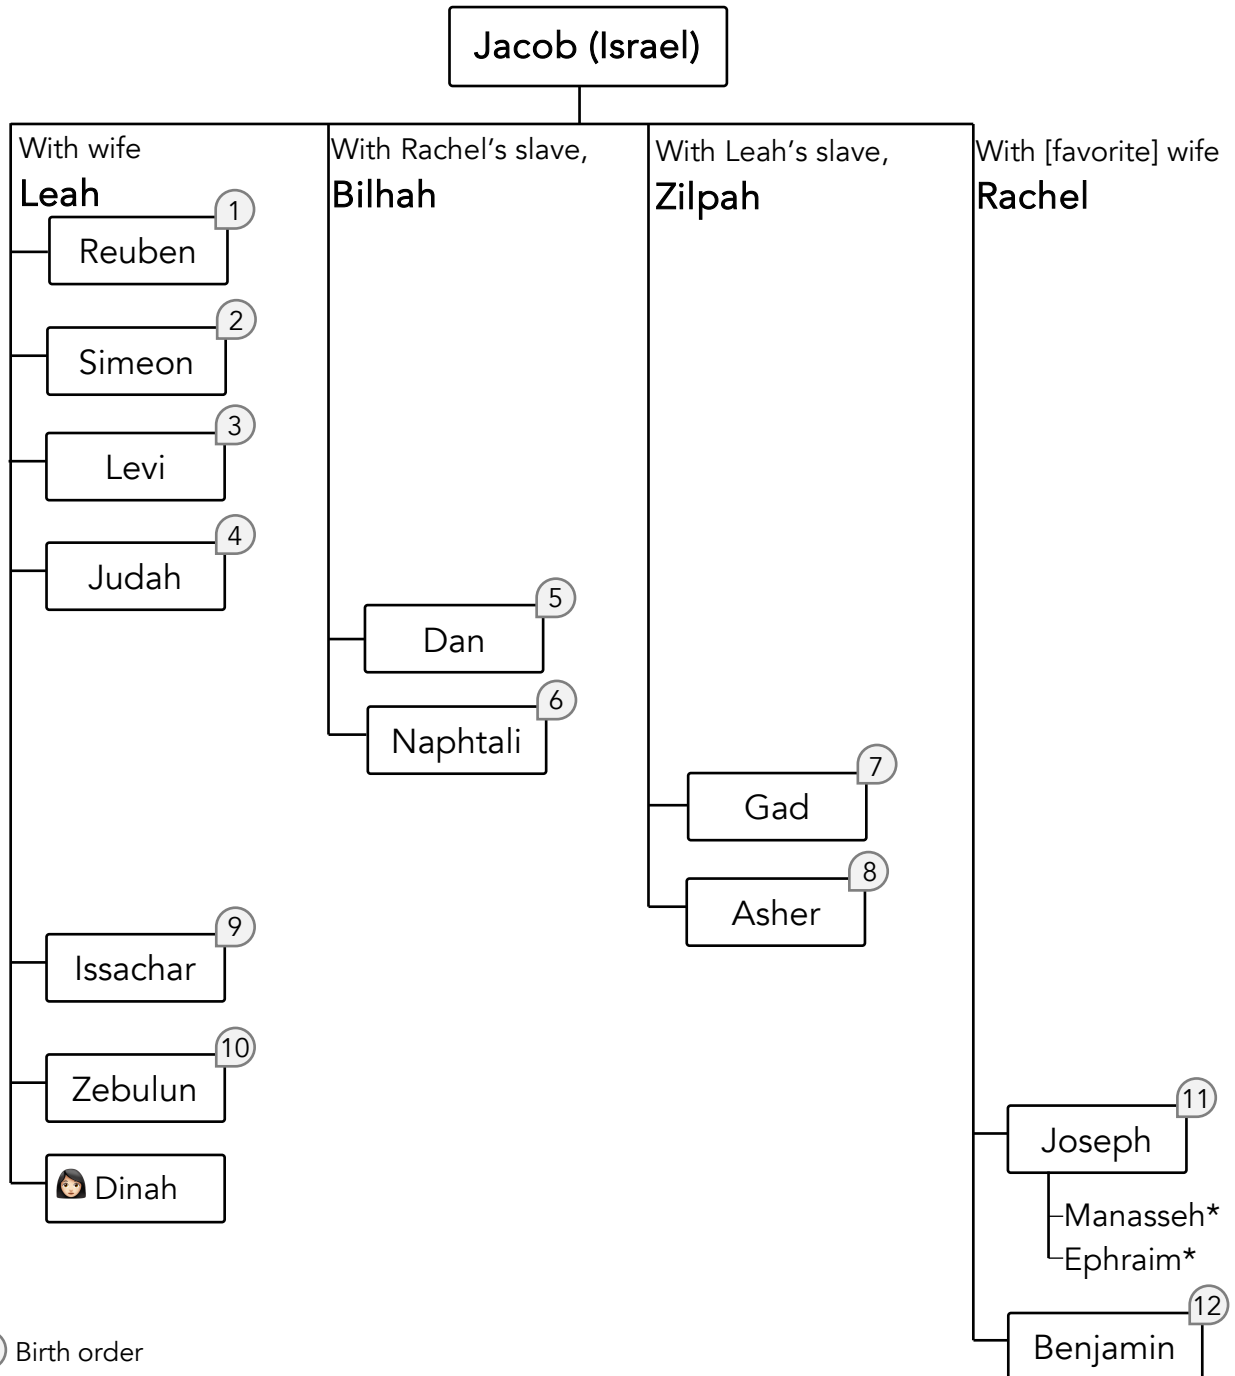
Jacob (Israel)

With wife
Leah

Reuben 1

Simeon 2

Levi 3

Judah 4

Issachar 9

Zebulun 10

Dinah

With Rachel's slave,
Bilhah

Dan 5

Naphtali 6

With Leah's slave,
Zilpah

Gad 7

Asher 8

With [favorite] wife
Rachel

Joseph 11

Manasseh*
Ephraim*

Benjamin 12

Birth order